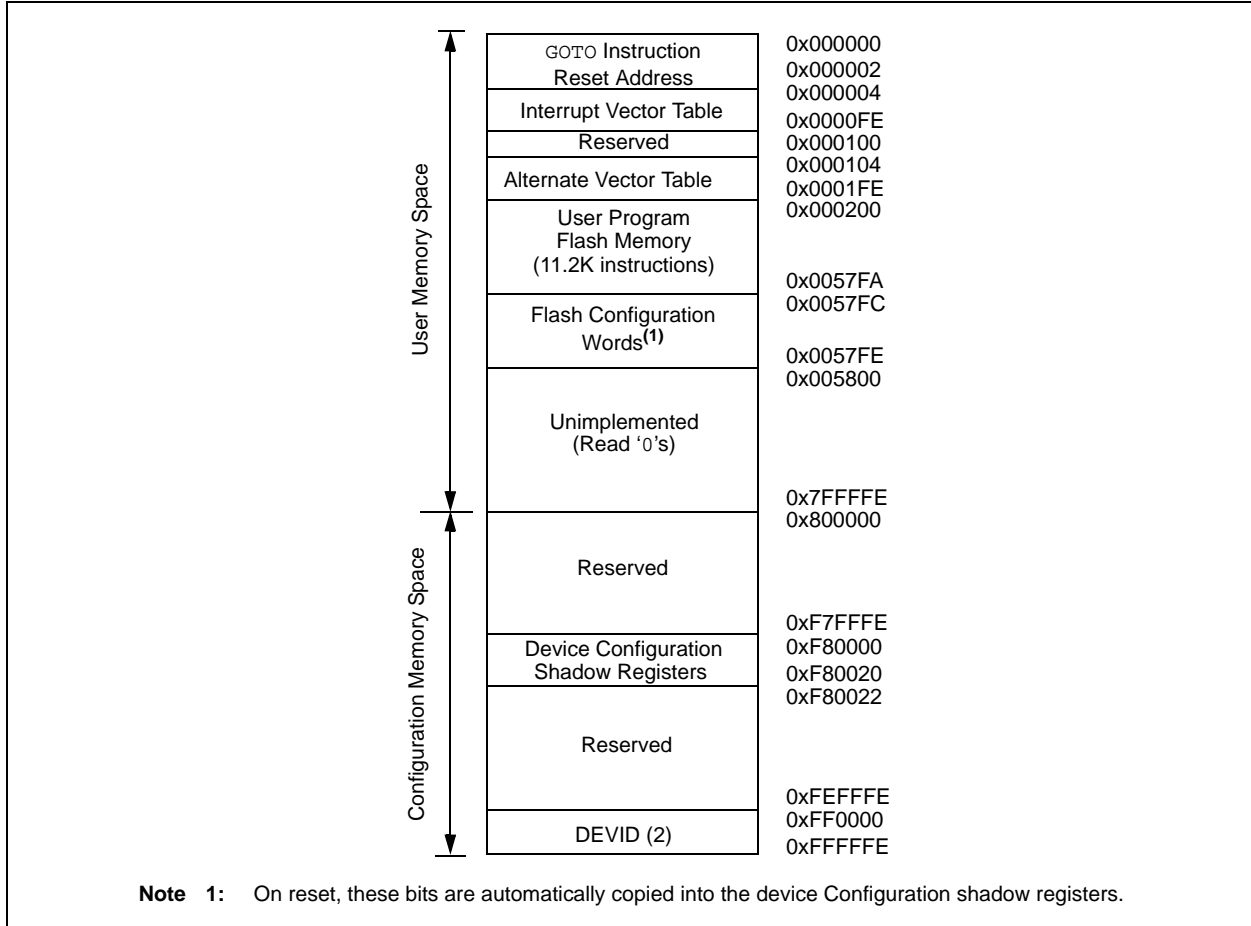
User Memory Space

GOTO Instruction
Reset Address
Interrupt Vector Table
Reserved
Alternate Vector Table
User Program
Flash Memory
(11.2K instructions)
Flash Configuration
Words$^{(1)}$
Unimplemented
(Read '0's)

0x000000
0x000002
0x000004
0x0000FE
0x000100
0x000104
0x0001FE
0x000200
0x0057FA
0x0057FC
0x0057FE
0x005800
0x7FFFFE

Configuration Memory Space

Reserved
Device Configuration
Shadow Registers
Reserved
DEVID (2)

0x800000
0xF7FFFE
0xF80000
0xF80020
0xF80022
0xFEFFFE
0xFF0000
0xFFFFFE

Note 1: On reset, these bits are automatically copied into the device Configuration shadow registers.